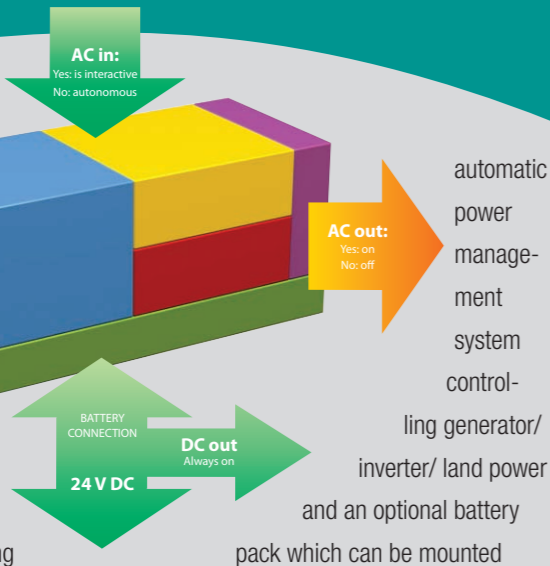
AC in:
Yes: is interactive
No: autonomous

AC out:
Yes: on
No: off

BATTERY CONNECTION
24 V DC

DC out
Always on

automatic power management system controlling generator/ inverter/ land power and an optional battery pack which can be mounted

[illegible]g